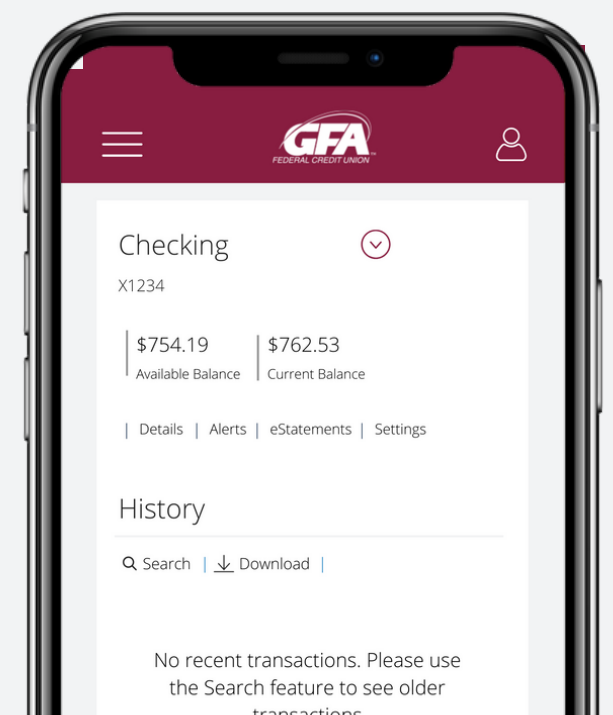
GFA
FEDERAL CREDIT UNION

Checking

X1234

$754.19
Available Balance

$762.53
Current Balance

| Details | Alerts | eStatements | Settings

History

Search | Download |

No recent transactions. Please use the Search feature to see older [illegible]